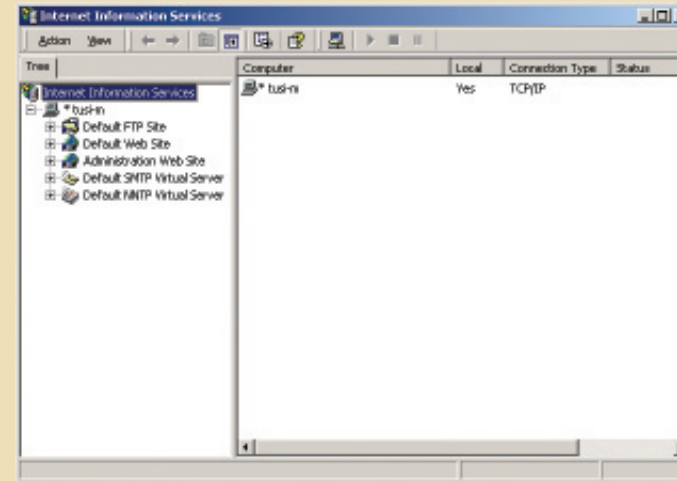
Internet Information Services

Action View

Tree

Internet Information Services
* tusi-m
Default FTP Site
Default Web Site
Administration Web Site
Default SMTP Virtual Server
Default NNTP Virtual Server

| Computer | Local | Connection Type | Status |
|---|---|---|---|
| * tusi-m | Yes | TCP/IP | |